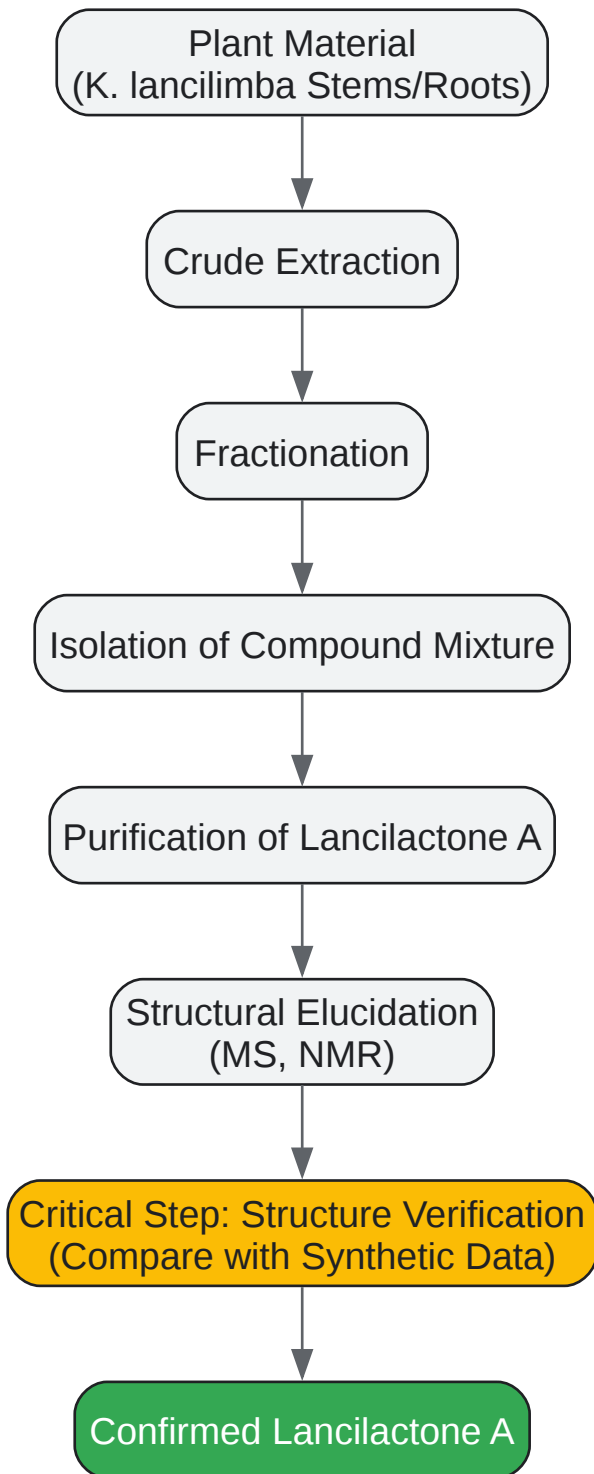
Plant Material
(K. lancilimba Stems/Roots)

Crude Extraction

Fractionation

Isolation of Compound Mixture

Purification of Lancilactone A

Structural Elucidation
(MS, NMR)

Critical Step: Structure Verification
(Compare with Synthetic Data)

Confirmed Lancilactone A